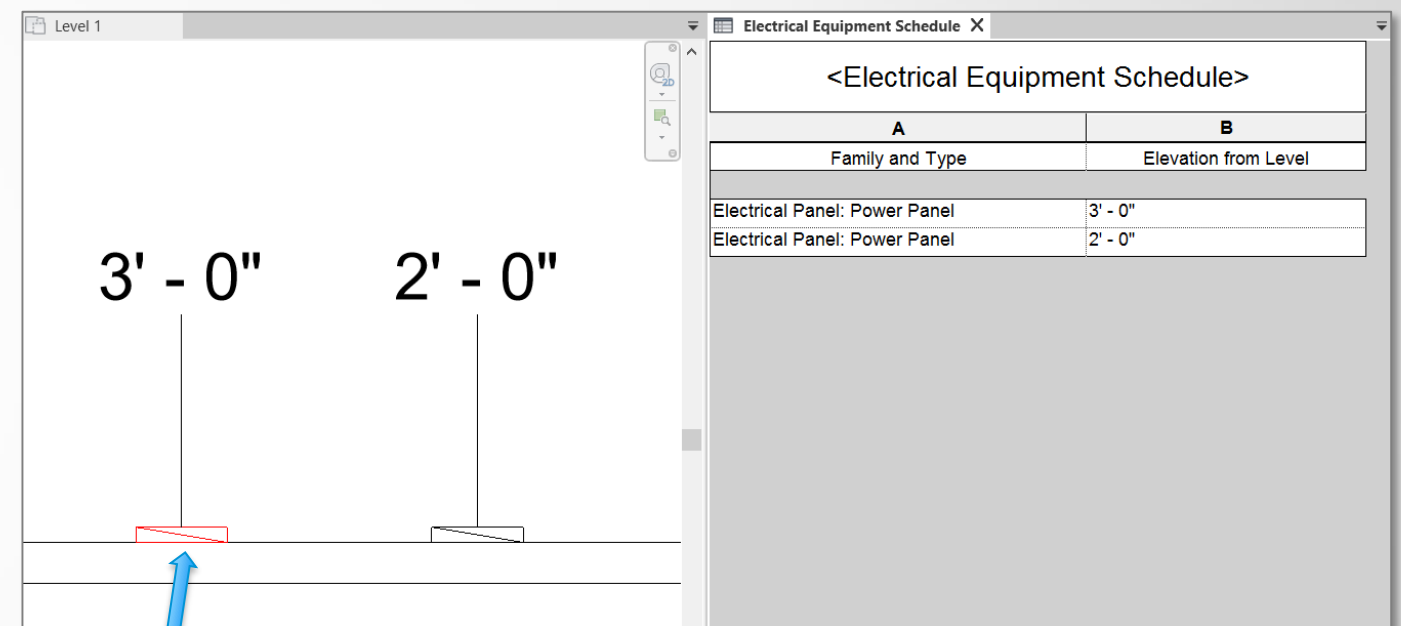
Level 1

3' - 0"

2' - 0"

Electrical Equipment Schedule

<Electrical Equipment Schedule>

| A | B |
|---|---|
| Family and Type | Elevation from Level |
| | |
| Electrical Panel: Power Panel | 3' - 0" |
| Electrical Panel: Power Panel | 2' - 0" |